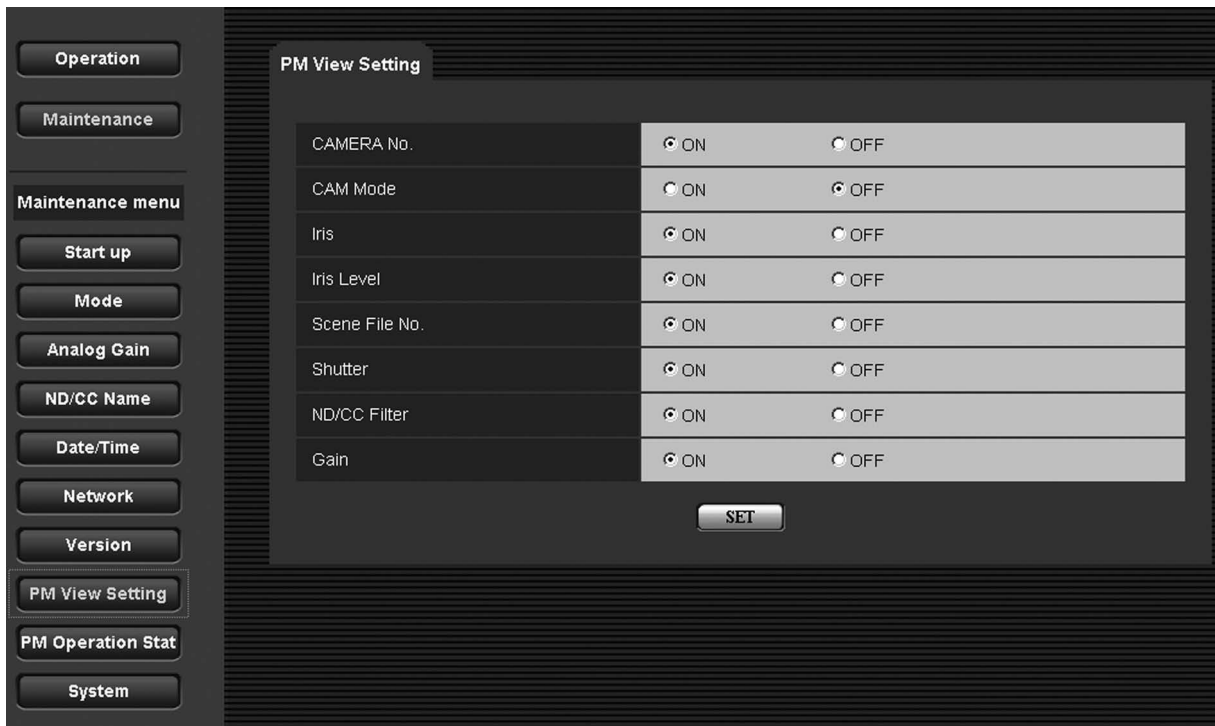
Operation

Maintenance

Maintenance menu

Start up

Mode

Analog Gain

ND/CC Name

Date/Time

Network

Version

PM View Setting

PM Operation Stat

System

PM View Setting

| | | |
|---|---|---|
| CAMERA No. | ON | OFF |
| CAM Mode | ON | OFF |
| Iris | ON | OFF |
| Iris Level | ON | OFF |
| Scene File No. | ON | OFF |
| Shutter | ON | OFF |
| ND/CC Filter | ON | OFF |
| Gain | ON | OFF |

SET